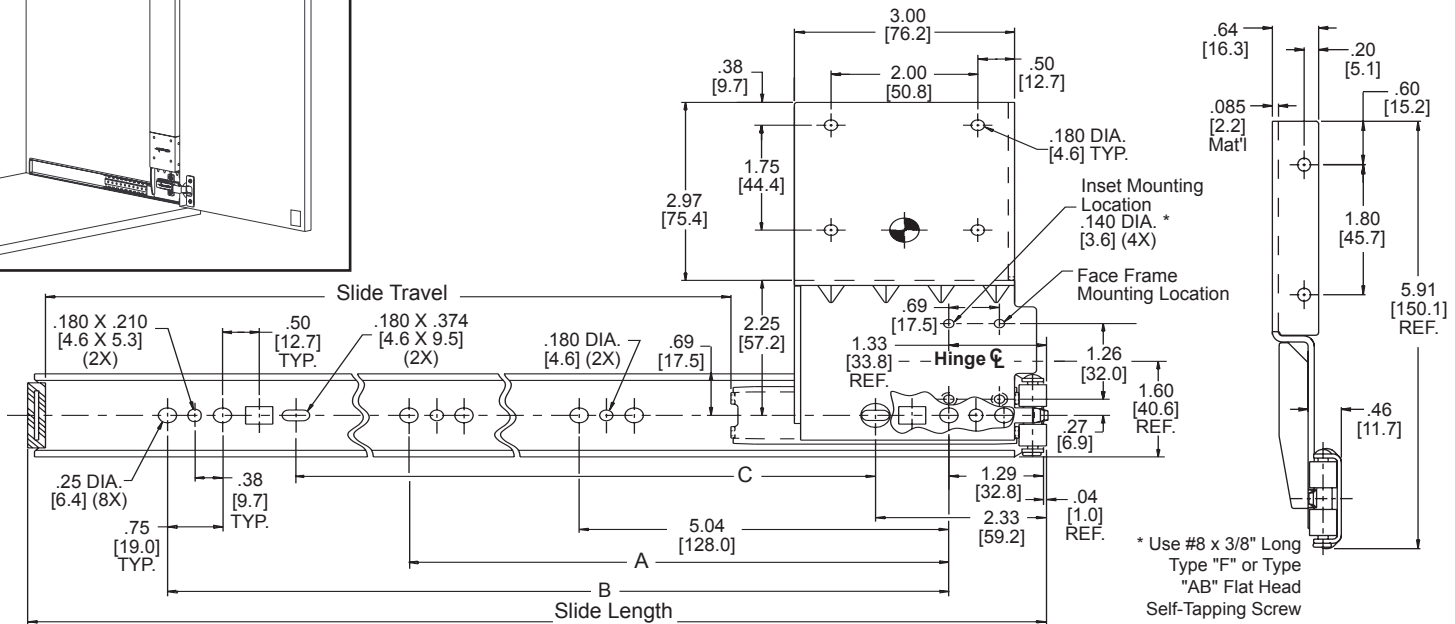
3.00
[76.2]
.38
[9.7]
2.00
[50.8]
.50
[12.7]
.64
[16.3]
.20
[5.1]
.60
[15.2]
.085
[2.2]
Mat'l
.180 DIA.
[4.6] TYP.
1.75
[44.4]
2.97
[75.4]
Inset Mounting Location
.140 DIA. *
[3.6] (4X)
1.80
[45.7]
5.91
[150.1]
REF.
Face Frame Mounting Location
Slide Travel
.180 X .210
[4.6 X 5.3]
(2X)
.50
[12.7]
TYP.
.180 X .374
[4.6 X 9.5]
(2X)
.180 DIA.
[4.6] (2X)
.69
[17.5]
2.25
[57.2]
.69
[17.5]
1.33
[33.8]
REF.
Hinge ℄
1.26
[32.0]
1.60
[40.6]
REF.
.46
[11.7]
.27
[6.9]
.25 DIA.
[6.4] (8X)
.38
[9.7]
TYP.
C
1.29
[32.8]
.04
[1.0]
REF.
.75
[19.0]
TYP.
5.04
[128.0]
2.33
[59.2]
A
* Use #8 x 3/8" Long Type "F" or Type "AB" Flat Head Self-Tapping Screw
B
Slide Length